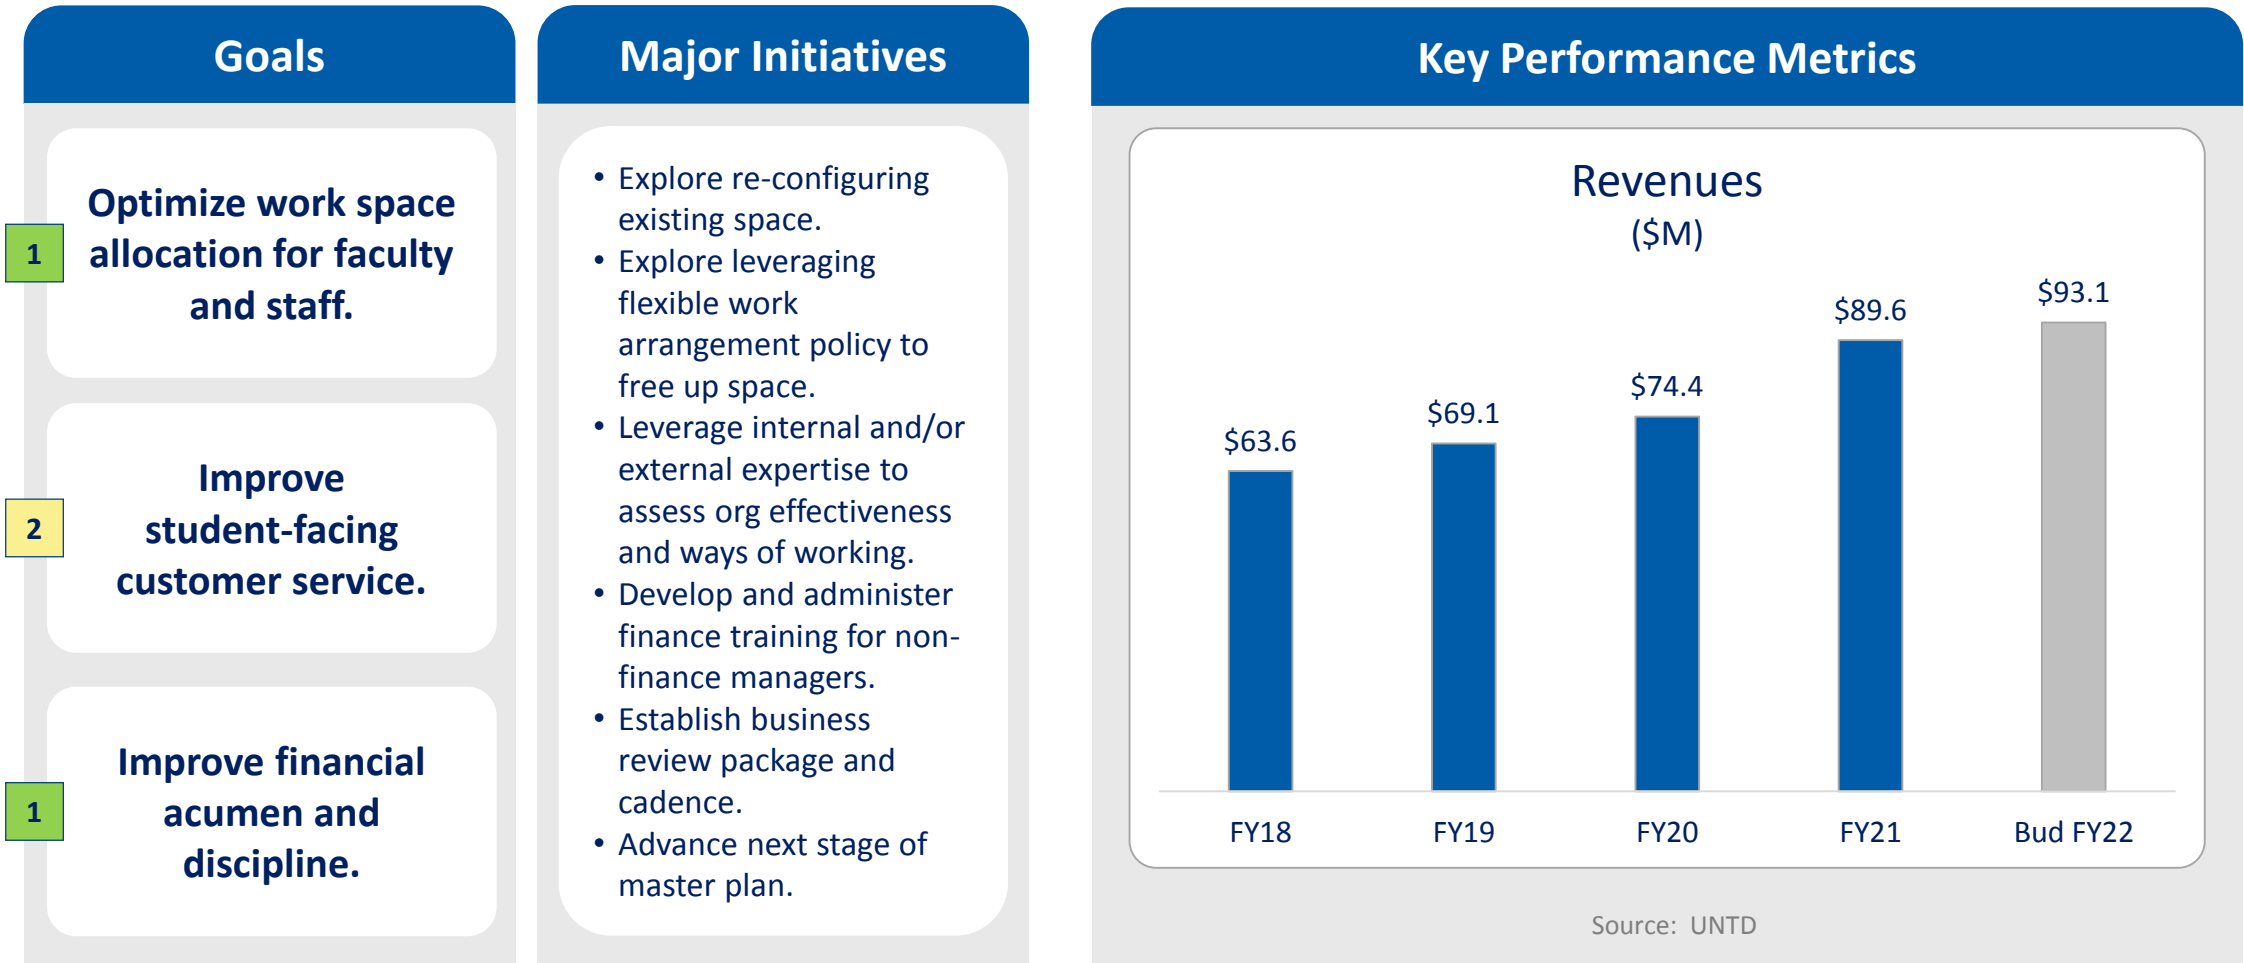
Goals

1 Optimize work space allocation for faculty and staff.

2 Improve student-facing customer service.

1 Improve financial acumen and discipline.

Major Initiatives

- Explore re-configuring existing space.
- Explore leveraging flexible work arrangement policy to free up space.
- Leverage internal and/or external expertise to assess org effectiveness and ways of working.
- Develop and administer finance training for non-finance managers.
- Establish business review package and cadence.
- Advance next stage of master plan.

Key Performance Metrics

Revenues
($M)

| FY18 | FY19 | FY20 | FY21 | Bud FY22 |
|---|---|---|---|---|
| $63.6 | $69.1 | $74.4 | $89.6 | $93.1 |

Source: UNTD